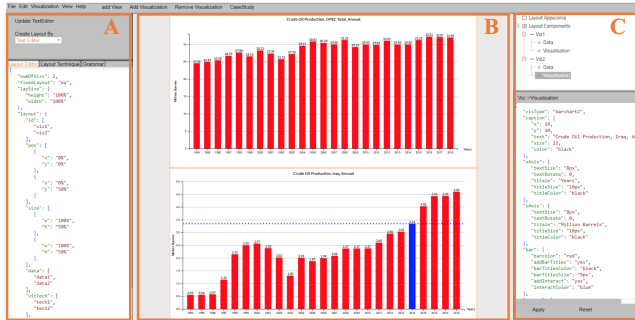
File Edit Visualization View Help add View Add Visualization Remove Visualization CaseStudy

Update TextEditor

Create Layout By
Text Editor

A

Layout Editor | Layout Technique | Grammar

{
"numOfVis": 2,
"fixedLayout": "no",
"laySize": {
"height": "100%",
"width": "100%"
},
"layout": {
"id": [
"vis1",
"vis2"
],
"pos": [
{
"x": "0%",
"y": "0%"
},
{
"x": "0%",
"y": "50%"
}
],
"size": [
{
"x": "100%",
"y": "50%"
},
{
"x": "100%",
"y": "50%"
}
],
"data": [
"data1",
"data2"
],
"vizTech": [
"tech1",
"tech2"
]
},

B

Crude Oil Production, OPEC Total, Annual

Crude Oil Production, Iraq, Annual

Million Barrels

Years

C

Layout Appearance
Layout Components
Vis1
Data
Visualization
Vis2
Data
Visualization

Vis2->Visualization

{
"visType": "barchart2",
"caption": {
"x": 10,
"y": 10,
"text": "Crude Oil Production, Iraq, Annual",
"size": 12,
"color": "black"
},
"xAxis": {
"textSize": "8px",
"textRotate": 0,
"title": "Years",
"titleSize": "10px",
"titleColor": "black"
},
"yAxis": {
"textSize": "8px",
"textRotate": 0,
"title": "Million Barrels",
"titleSize": "10px",
"titleColor": "black"
},
"bar": {
"barColor": "red",
"addBarTitles": "yes",
"barTitleColor": "black",
"barTitleSize": "8px",
"addInteract": "yes",
"interactColor": "blue"
}

Apply Reset